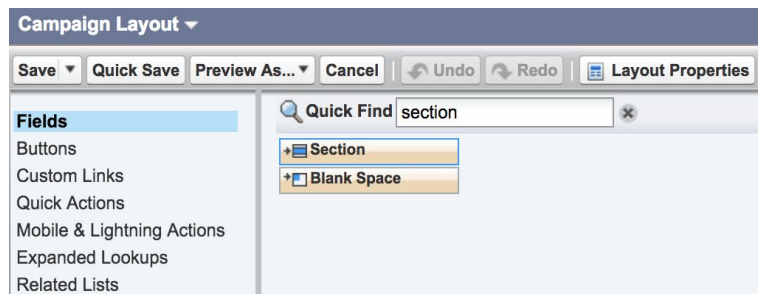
Campaign Layout

Save | Quick Save | Preview As... | Cancel | Undo | Redo | Layout Properties

Fields
Buttons
Custom Links
Quick Actions
Mobile & Lightning Actions
Expanded Lookups
Related Lists

Quick Find section

Section
Blank Space